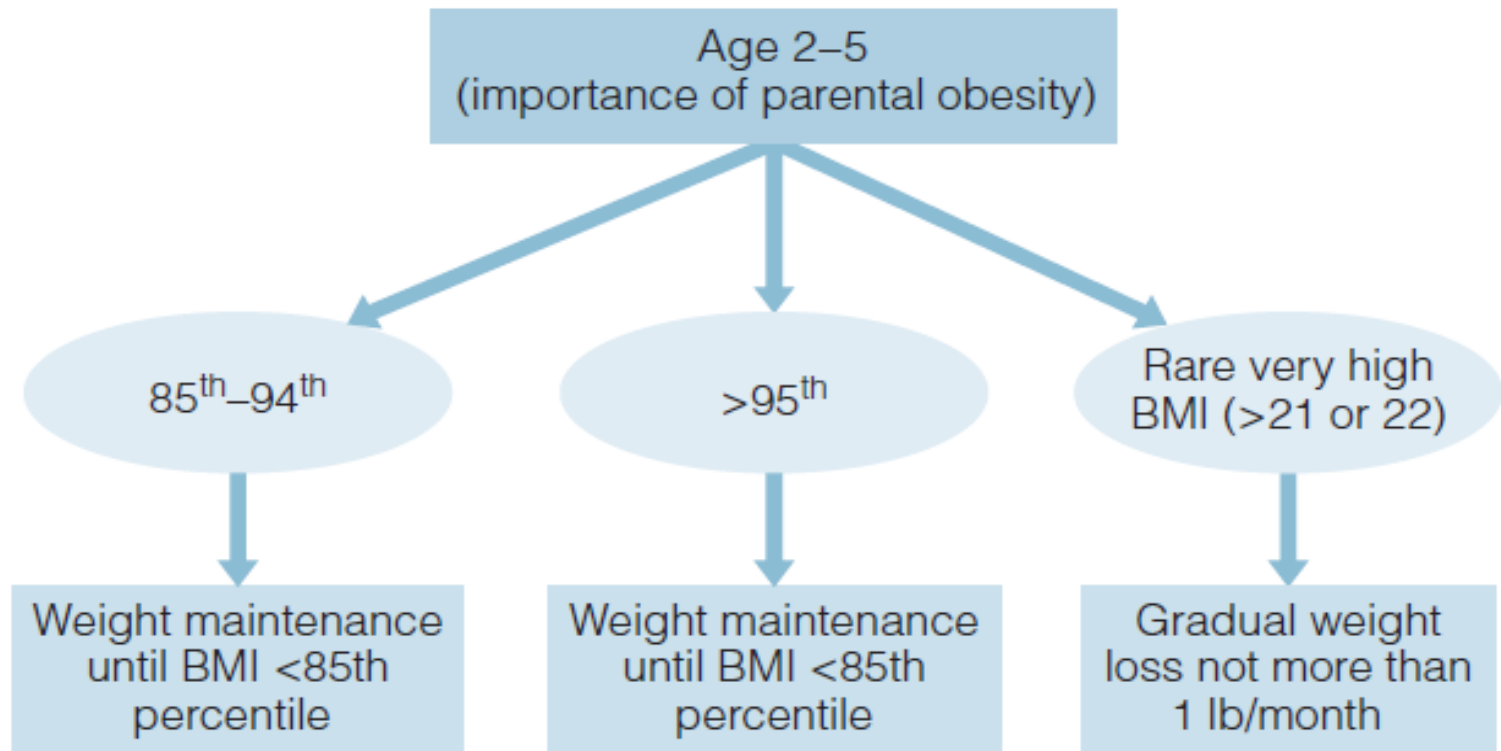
Age 2–5
(importance of parental obesity)

85$^{th}$–94$^{th}$

>95$^{th}$

Rare very high BMI (>21 or 22)

Weight maintenance until BMI <85th percentile

Weight maintenance until BMI <85th percentile

Gradual weight loss not more than 1 lb/month